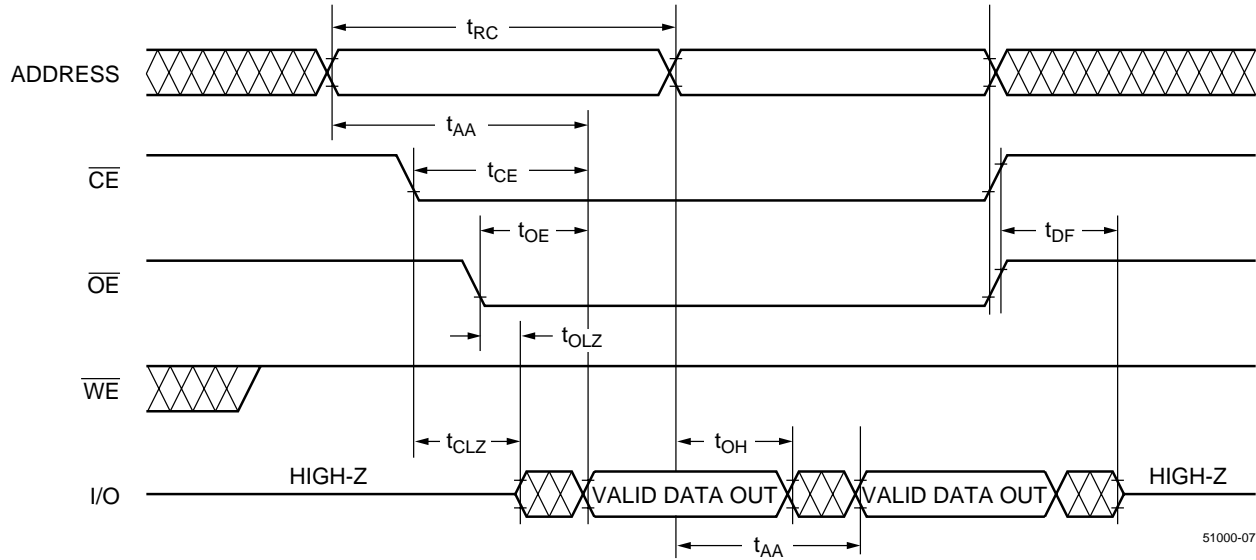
$t_{RC}$

ADDRESS

$t_{AA}$

$\overline{CE}$

$t_{CE}$

$t_{OE}$

$t_{DF}$

$\overline{OE}$

$t_{OLZ}$

$\overline{WE}$

$t_{CLZ}$

$t_{OH}$

I/O

HIGH-Z

VALID DATA OUT

VALID DATA OUT

HIGH-Z

$t_{AA}$

51000-07